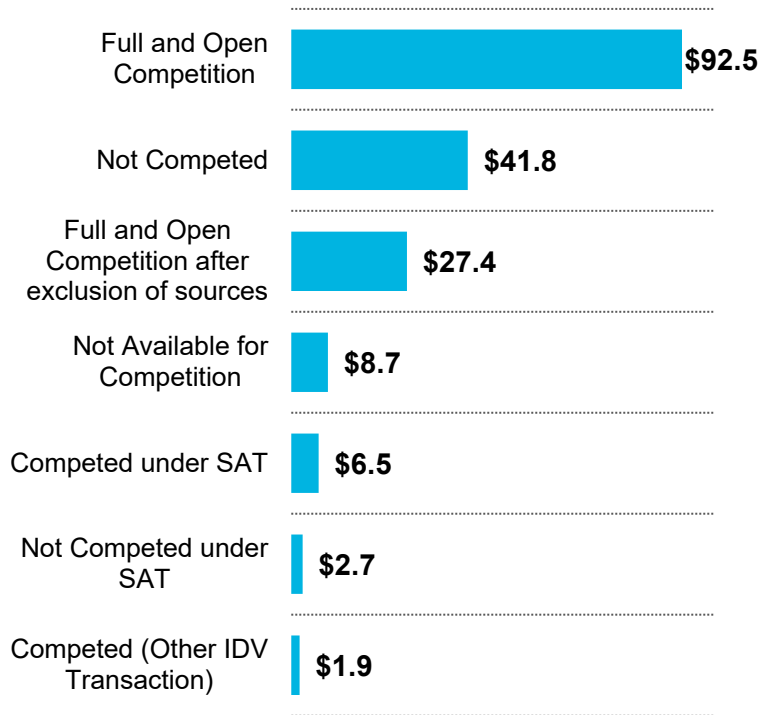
Full and Open Competition $92.5

Not Competed $41.8

Full and Open Competition after exclusion of sources $27.4

Not Available for Competition $8.7

Competed under SAT $6.5

Not Competed under SAT $2.7

Competed (Other IDV Transaction) $1.9